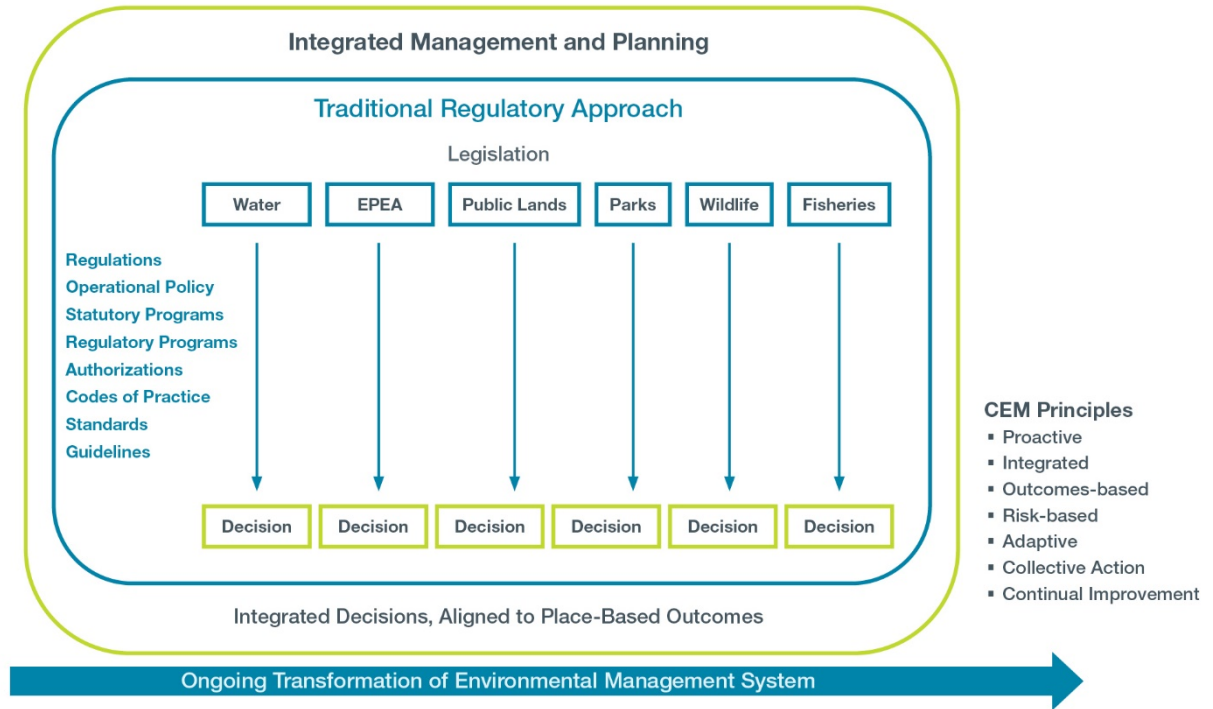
Integrated Management and Planning

Traditional Regulatory Approach

Legislation

Water
EPEA
Public Lands
Parks
Wildlife
Fisheries

Regulations
Operational Policy
Statutory Programs
Regulatory Programs
Authorizations
Codes of Practice
Standards
Guidelines

Decision
Decision
Decision
Decision
Decision
Decision

Integrated Decisions, Aligned to Place-Based Outcomes

CEM Principles
▪ Proactive
▪ Integrated
▪ Outcomes-based
▪ Risk-based
▪ Adaptive
▪ Collective Action
▪ Continual Improvement

Ongoing Transformation of Environmental Management System